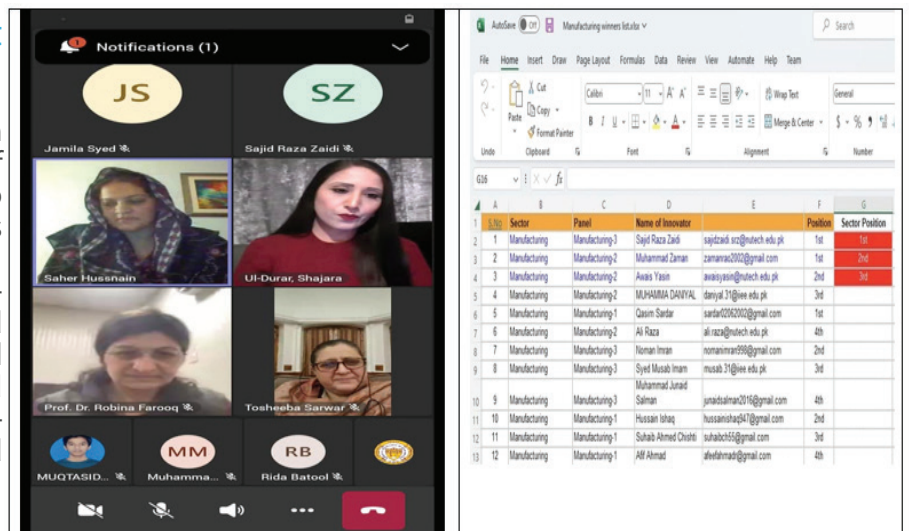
Notifications (1)

JS
Jamila Syed

SZ
Sajid Raza Zaidi

Saher Hussnain

Ul-Durar, Shajara

Prof. Dr. Robina Farooq

Tosheeba Sarwar

MUQTASID...

MM
Muhamma...

RB
Rida Batool

AutoSave Off Manufacturing winners list.xlsx

Search

File Home Insert Draw Page Layout Formulas Data Review View Automate Help Team

Paste Cut Copy Format Painter
Calibri 11 A A
B I U
Wrap Text
Merge & Center
General
$ % 9

Undo Clipboard Font Alignment Number

G16 fx

| | A | B | C | D | E | F | G |
|---|---|---|---|---|---|---|---|
| 1 | S.No | Sector | Panel | Name of Innovator | | Position | Sector Position |
| 2 | 1 | Manufacturing | Manufacturing-3 | Sajid Raza Zaidi | sajidzaidi.srz@nutech.edu.pk | 1st | 1st |
| 3 | 2 | Manufacturing | Manufacturing-1 | Muhammad Zaman | zamanrao2002@gmail.com | 1st | 2nd |
| 4 | 3 | Manufacturing | Manufacturing-2 | Awais Yasin | awaisyasin@nutech.edu.pk | 2nd | 3rd |
| 5 | 4 | Manufacturing | Manufacturing-2 | MUHAMMA DANIYAL | daniyal.31@ieee.edu.pk | 3rd | |
| 6 | 5 | Manufacturing | Manufacturing-1 | Qasim Sardar | sardar02062002@gmail.com | 1st | |
| 7 | 6 | Manufacturing | Manufacturing-2 | Ali Raza | ali.raza@nutech.edu.pk | 4th | |
| 8 | 7 | Manufacturing | Manufacturing-3 | Noman Imran | nomanimran998@gmail.com | 2nd | |
| 9 | 8 | Manufacturing | Manufacturing-3 | Syed Musab Imam | musab.31@ieee.edu.pk | 3rd | |
| 10 | 9 | Manufacturing | Manufacturing-3 | Muhammad Junaid Salman | junaidsalman2016@gmail.com | 4th | |
| 11 | 10 | Manufacturing | Manufacturing-1 | Hussain Ishaq | hussainishaq547@gmail.com | 2nd | |
| 12 | 11 | Manufacturing | Manufacturing-1 | Suhaib Ahmed Chishti | suhaibch55@gmail.com | 3rd | |
| 13 | 12 | Manufacturing | Manufacturing-1 | Afif Ahmad | afeefahmadr@gmail.com | 4th | |